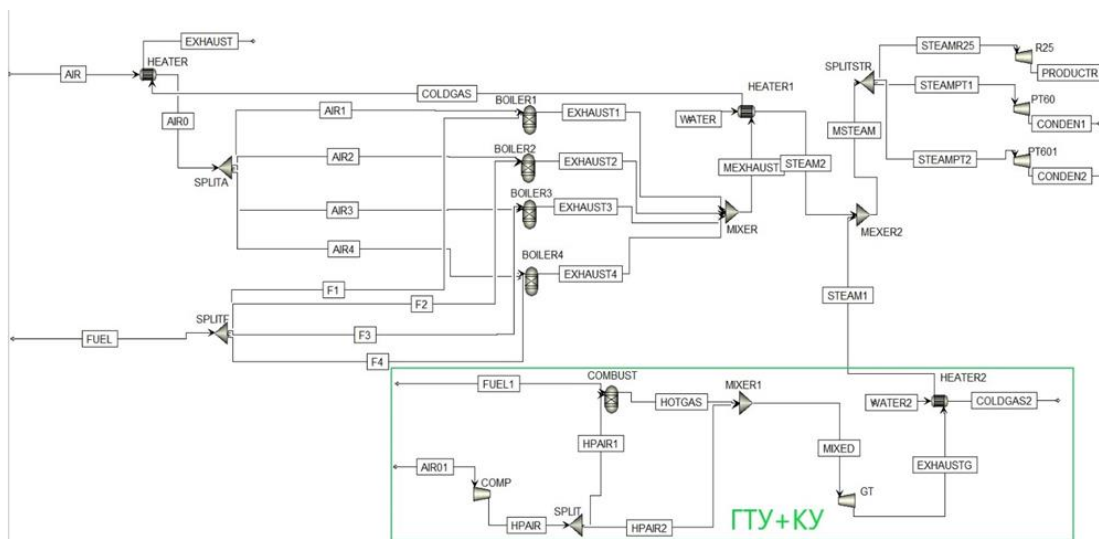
EXHAUST
AIR
HEATER
COLDGAS
AIR0
AIR1
BOILER1
EXHAUST1
WATER
HEATER1
SPLITSTR
STEAMR25
R25
PRODUCTR
STEAMPT1
PT60
CONDEN1
MSTEAM
SPLITA
AIR2
BOILER2
EXHAUST2
MEXHAUST
STEAM2
STEAMPT2
PT601
CONDEN2
AIR3
BOILER3
EXHAUST3
MIXER
MEXER2
AIR4
BOILER4
EXHAUST4
F1
F2
STEAM1
FUEL
SPLITF
F3
F4
FUEL1
COMBUST
MIXER1
HEATER2
HOTGAS
WATER2
COLDGAS2
HPAIR1
MIXED
EXHAUSTG
AIR01
COMP
GT
HPAIR
SPLIT
HPAIR2
ГТУ+КУ